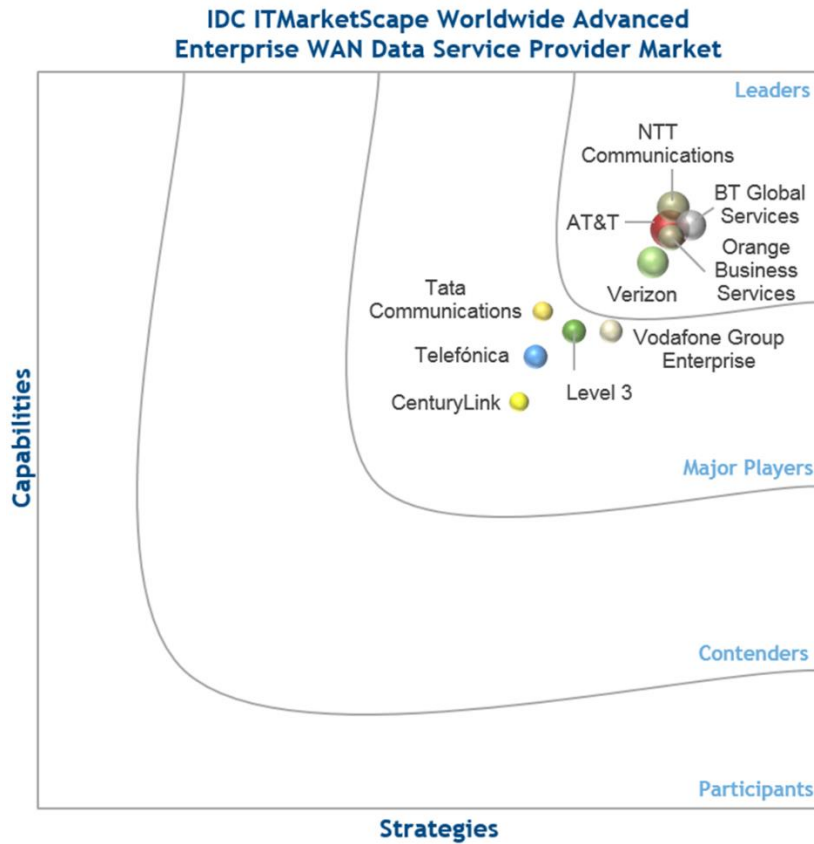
IDC ITMarketScape Worldwide Advanced Enterprise WAN Data Service Provider Market

Leaders

NTT Communications

BT Global Services

AT&T

Orange Business Services

Verizon

Tata Communications

Vodafone Group Enterprise

Telefónica

Level 3

CenturyLink

Major Players

Capabilities

Contenders

Participants

Strategies